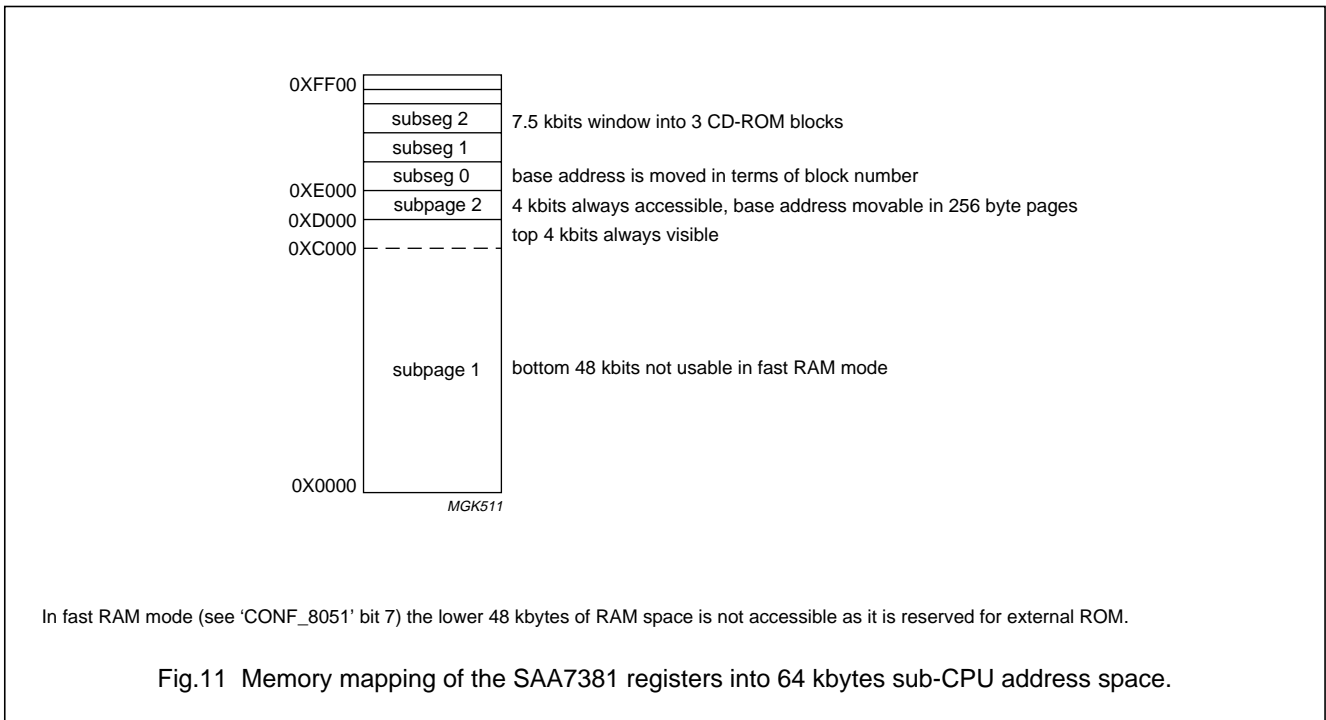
0XFF00
subseg 2
7.5 kbits window into 3 CD-ROM blocks
subseg 1
subseg 0
base address is moved in terms of block number
0XE000
subpage 2
4 kbits always accessible, base address movable in 256 byte pages
0XD000
top 4 kbits always visible
0XC000
subpage 1
bottom 48 kbits not usable in fast RAM mode
0X0000
MGK511

In fast RAM mode (see 'CONF_8051' bit 7) the lower 48 kbytes of RAM space is not accessible as it is reserved for external ROM.

Fig.11 Memory mapping of the SAA7381 registers into 64 kbytes sub-CPU address space.